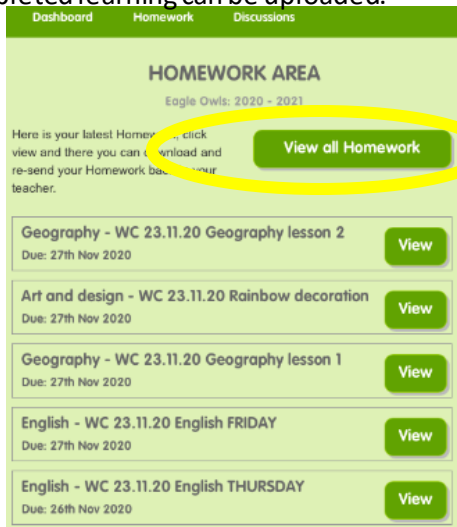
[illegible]pleted learning can be uploaded.

Dashboard Homework Discussions

HOMEWORK AREA

Eagle Owls: 2020 - 2021

Here is your latest Homew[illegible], click view and there you can d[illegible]wnload and re-send your Homework ba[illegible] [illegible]your teacher.

View all Homework

Geography - WC 23.11.20 Geography lesson 2
Due: 27th Nov 2020
View

Art and design - WC 23.11.20 Rainbow decoration
Due: 27th Nov 2020
View

Geography - WC 23.11.20 Geography lesson 1
Due: 27th Nov 2020
View

English - WC 23.11.20 English FRIDAY
Due: 27th Nov 2020
View

English - WC 23.11.20 English THURSDAY
Due: 26th Nov 2020
View